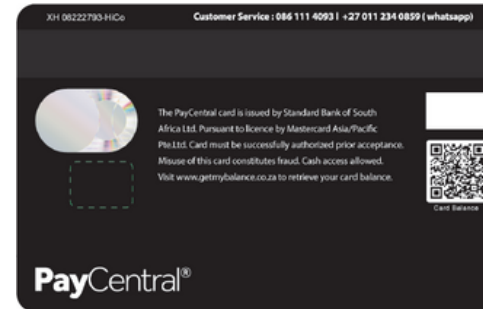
XH 08222793-HiCo

Customer Service : 086 111 4093 | +27 011 234 0859 ( whatsapp)

The PayCentral card is issued by Standard Bank of South Africa Ltd. Pursuant to licence by Mastercard Asia/Pacific Pte.Ltd. Card must be successfully authorized prior acceptance. Misuse of this card constitutes fraud. Cash access allowed. Visit www.getmybalance.co.za to retrieve your card balance.

Card Balance

PayCentral®